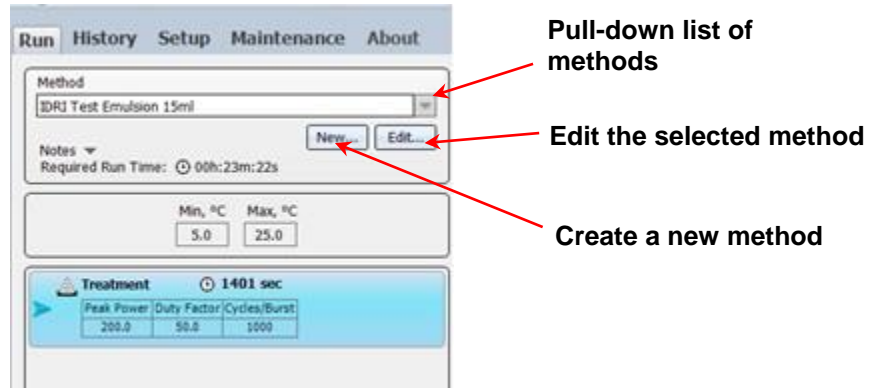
Run History Setup Maintenance About

Method

IDRI Test Emulsion 15ml

New... Edit...

Notes

Required Run Time: 00h:23m:22s

Min, °C Max, °C

5.0 25.0

Treatment 1401 sec

| Peak Power | Duty Factor | Cycles/Burst |
|---|---|---|
| 200.0 | 50.0 | 1000 |

Pull-down list of methods

Edit the selected method

Create a new method